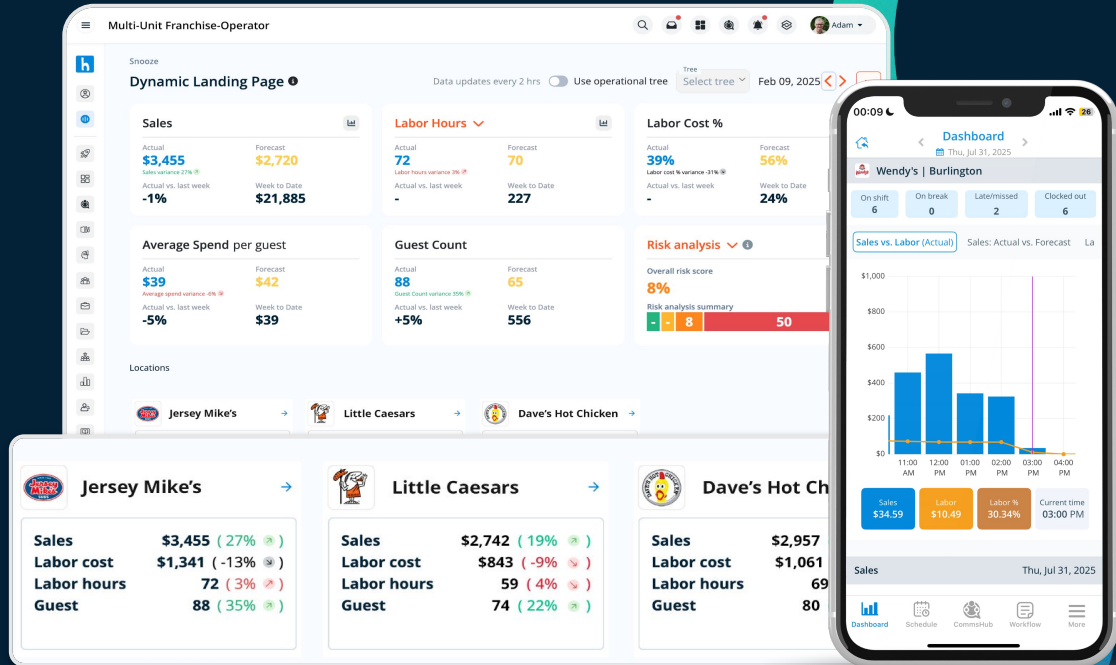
Multi-Unit Franchise-Operator

Adam

Snooze

Dynamic Landing Page

Data updates every 2 hrs Use operational tree

Tree
Select tree

Feb 09, 2025

Sales
Actual
$3,455
Sales variance 27%
Forecast
$2,720
Actual vs. last week
-1%
Week to Date
$21,885

Labor Hours
Actual
72
Labor hours variance 3%
Forecast
70
Actual vs. last week
-
Week to Date
227

Labor Cost %
Actual
39%
Labor cost % variance -31%
Forecast
56%
Actual vs. last week
-
Week to Date
24%

Average Spend per guest
Actual
$39
Average spend variance -6%
Forecast
$42
Actual vs. last week
-5%
Week to Date
$39

Guest Count
Actual
88
Guest Count variance 35%
Forecast
65
Actual vs. last week
+5%
Week to Date
556

Risk analysis
Overall risk score
8%
Risk analysis summary
- - 8 50

Locations

Jersey Mike's
Little Caesars
Dave's Hot Chicken

Jersey Mike's
Sales $3,455 ( 27% )
Labor cost $1,341 ( -13% )
Labor hours 72 ( 3% )
Guest 88 ( 35% )

Little Caesars
Sales $2,742 ( 19% )
Labor cost $843 ( -9% )
Labor hours 59 ( 4% )
Guest 74 ( 22% )

Dave's Hot Ch
Sales $2,957
Labor cost $1,061
Labor hours 69
Guest 80

00:09
26

Dashboard
Thu, Jul 31, 2025

Wendy's | Burlington

On shift
6
On break
0
Late/missed
2
Clocked out
6

Sales vs. Labor (Actual)
Sales: Actual vs. Forecast
La

$1,000
$800
$600
$400
$200
$0
11:00 AM
12:00 PM
01:00 PM
02:00 PM
03:00 PM
04:00 PM

Sales
$34.59
Labor
$10.49
Labor %
30.34%
Current time
03:00 PM

Sales
Thu, Jul 31, 2025

Dashboard
Schedule
CommsHub
Workflow
More